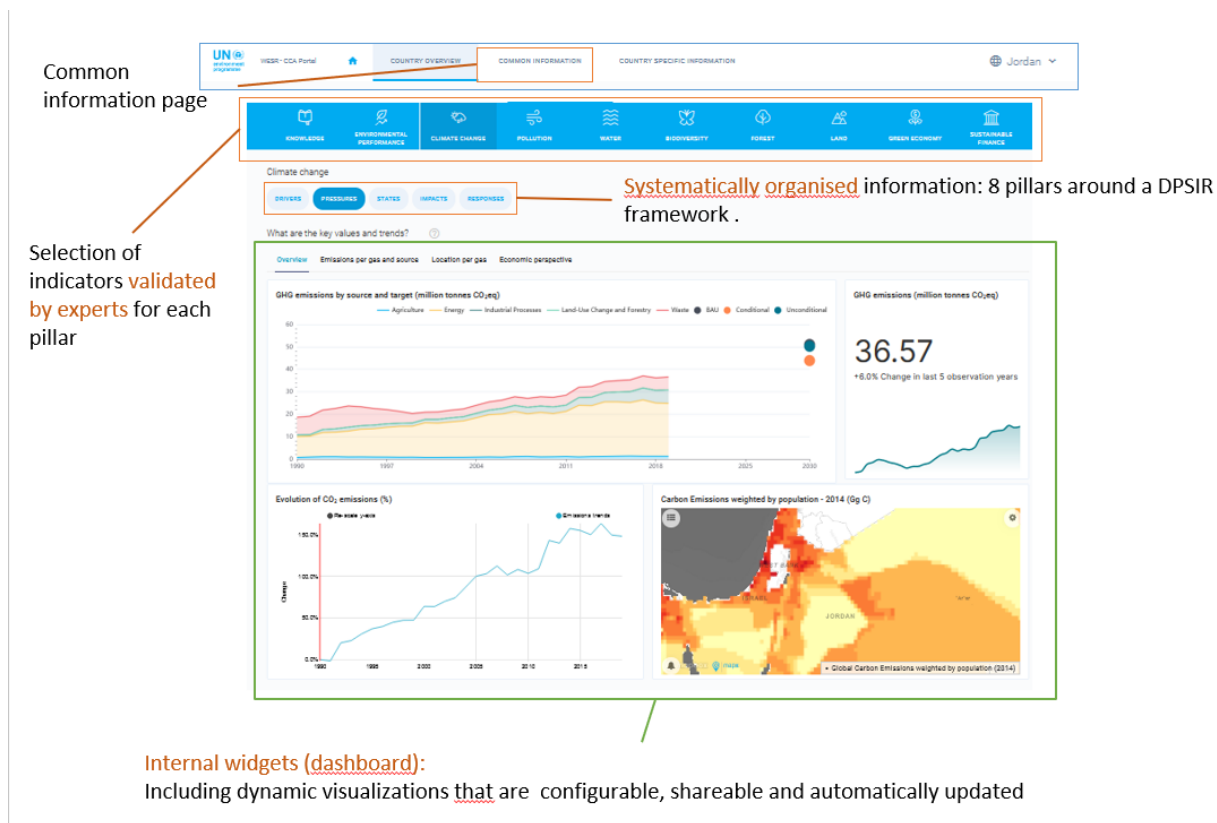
UN environment programme WESR - CCA Portal COUNTRY OVERVIEW COMMON INFORMATION COUNTRY SPECIFIC INFORMATION Jordan

Common information page

KNOWLEDGE ENVIRONMENTAL PERFORMANCE CLIMATE CHANGE POLLUTION WATER BIODIVERSITY FOREST LAND GREEN ECONOMY SUSTAINABLE FINANCE

Climate change

DRIVERS PRESSURES STATES IMPACTS RESPONSES

Systematically organised information: 8 pillars around a DPSIR framework .

What are the key values and trends?

Selection of indicators validated by experts for each pillar

Overview Emissions per gas and source Location per gas Economic perspective

GHG emissions by source and target (million tonnes $CO_2$eq)

Agriculture Energy Industrial Processes Land-Use Change and Forestry Waste BAU Conditional Unconditional

60 50 40 30 20 10 0

1990 1997 2004 2011 2018 2025 2030

GHG emissions (million tonnes $CO_2$eq)

36.57

+6.0% Change in last 5 observation years

Evolution of $CO_2$ emissions (%)

Reference years Emissions trends

150.0% 100.0% 50.0% 0.0%

Change

1990 1995 2000 2005 2010 2015

Carbon Emissions weighted by population - 2014 (Gg C)

JORDAN

Global Carbon Emissions weighted by population (2014)

Internal widgets (dashboard):
Including dynamic visualizations that are configurable, shareable and automatically updated